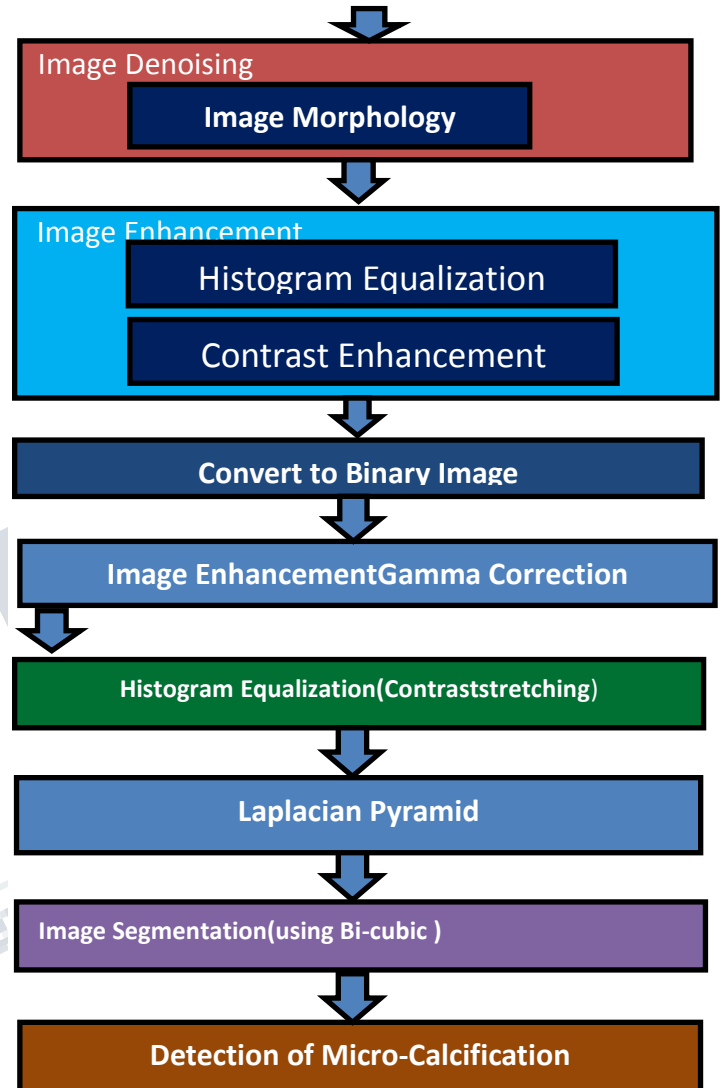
Image Denoising

Image Morphology

Image Enhancement

Histogram Equalization

Contrast Enhancement

Convert to Binary Image

Image EnhancementGamma Correction

Histogram Equalization(Contraststretching)

Laplacian Pyramid

Image Segmentation(using Bi-cubic )

Detection of Micro-Calcification